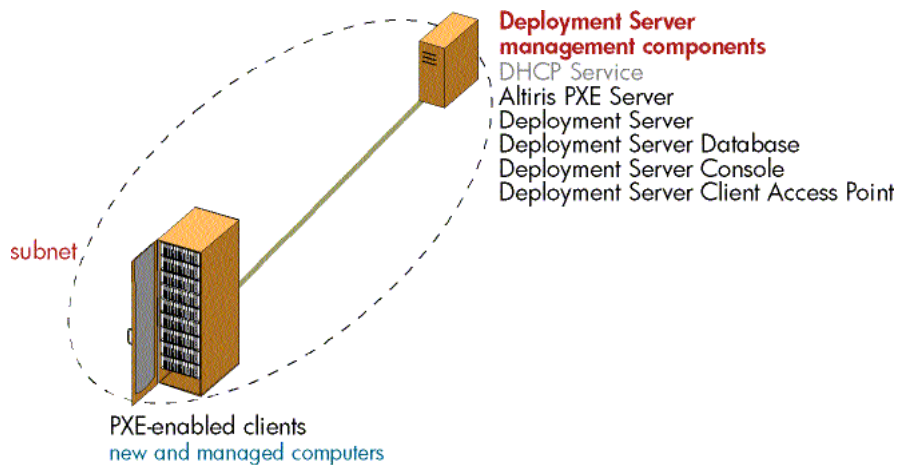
Deployment Server management components
DHCP Service
Altiris PXE Server
Deployment Server
Deployment Server Database
Deployment Server Console
Deployment Server Client Access Point

subnet

PXE-enabled clients
new and managed computers